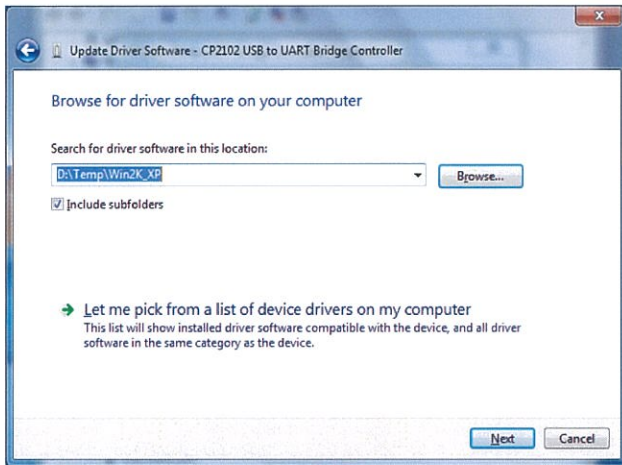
Update Driver Software - CP2102 USB to UART Bridge Controller

Browse for driver software on your computer

Search for driver software in this location:

D:\Temp\Win2K_XP

Browse...

Include subfolders

→ Let me pick from a list of device drivers on my computer
This list will show installed driver software compatible with the device, and all driver software in the same category as the device.

Next

Cancel